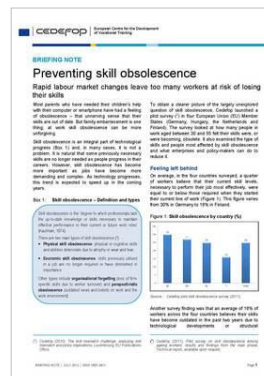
CEDEFOP European Centre for the Development of Vocational Training

BRIEFING NOTE

Preventing skill obsolescence

Rapid labour market changes leave too many workers at risk of losing their skills

Most parents who have needed their children's help with their computer or smartphone have had a feeling of obsolescence – that unnerving sense that their skills are out of date. But family embarrassment is one thing; at work skill obsolescence can be more unforgiving.

Skill obsolescence is an integral part of technological progress (Box 1) and, in many cases, it is not a problem. It is natural that some previously necessary skills are no longer needed as people progress in their careers. However, skill obsolescence has become more important as jobs have become more demanding and complex. As technology progresses, this trend is expected to speed up in the coming years.

Box 1. Skill obsolescence – Definition and types

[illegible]

To obtain a clearer picture of the largely unexplored question of skill obsolescence, Cedefop launched a pilot survey (1) in four European Union (EU) Member States (Germany, Hungary, the Netherlands and Finland). The survey looked at how many people at work aged between 30 and 55 feel their skills are, or are becoming, obsolete. It also examined the types of skills and people most affected by skill obsolescence and what enterprises and policy-makers can do to reduce it.

Feeling left behind

On average, in the four countries surveyed, a quarter of workers believe that their current skill levels, necessary to perform their job more effectively, were equal to or below those required when they started their current line of work (Figure 1). This figure varies from 30% in Germany to 19% in Finland.

Figure 1: Skill obsolescence by country (%)

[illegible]

Another survey finding was that an average of 18% of workers across the four countries believe their skills have become outdated in the past two years due to technological developments or structural

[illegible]

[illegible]

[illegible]